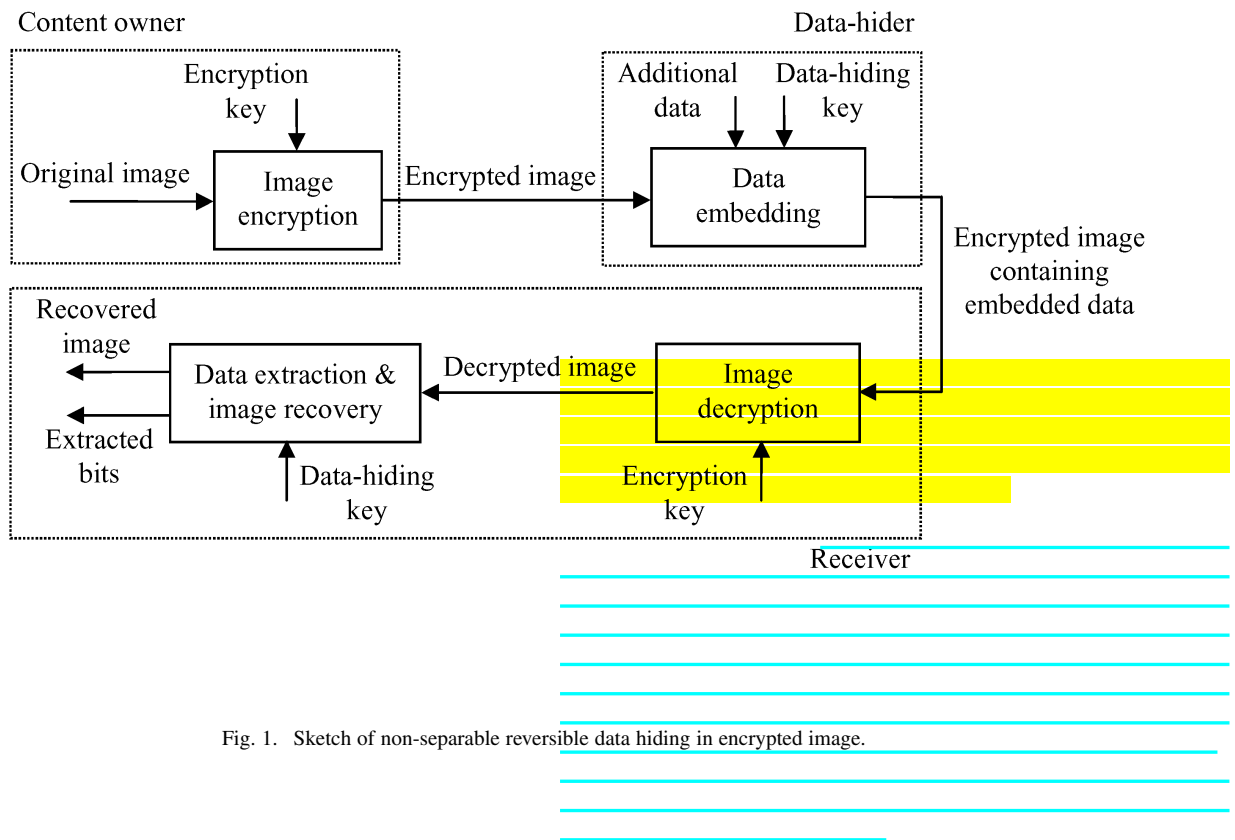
Content owner

Data-hider

Encryption key

Original image

Image encryption

Encrypted image

Additional data

Data-hiding key

Data embedding

Encrypted image containing embedded data

Recovered image

Data extraction & image recovery

Decrypted image

Image decryption

Extracted bits

Data-hiding key

Encryption key

Receiver

Fig. 1. Sketch of non-separable reversible data hiding in encrypted image.